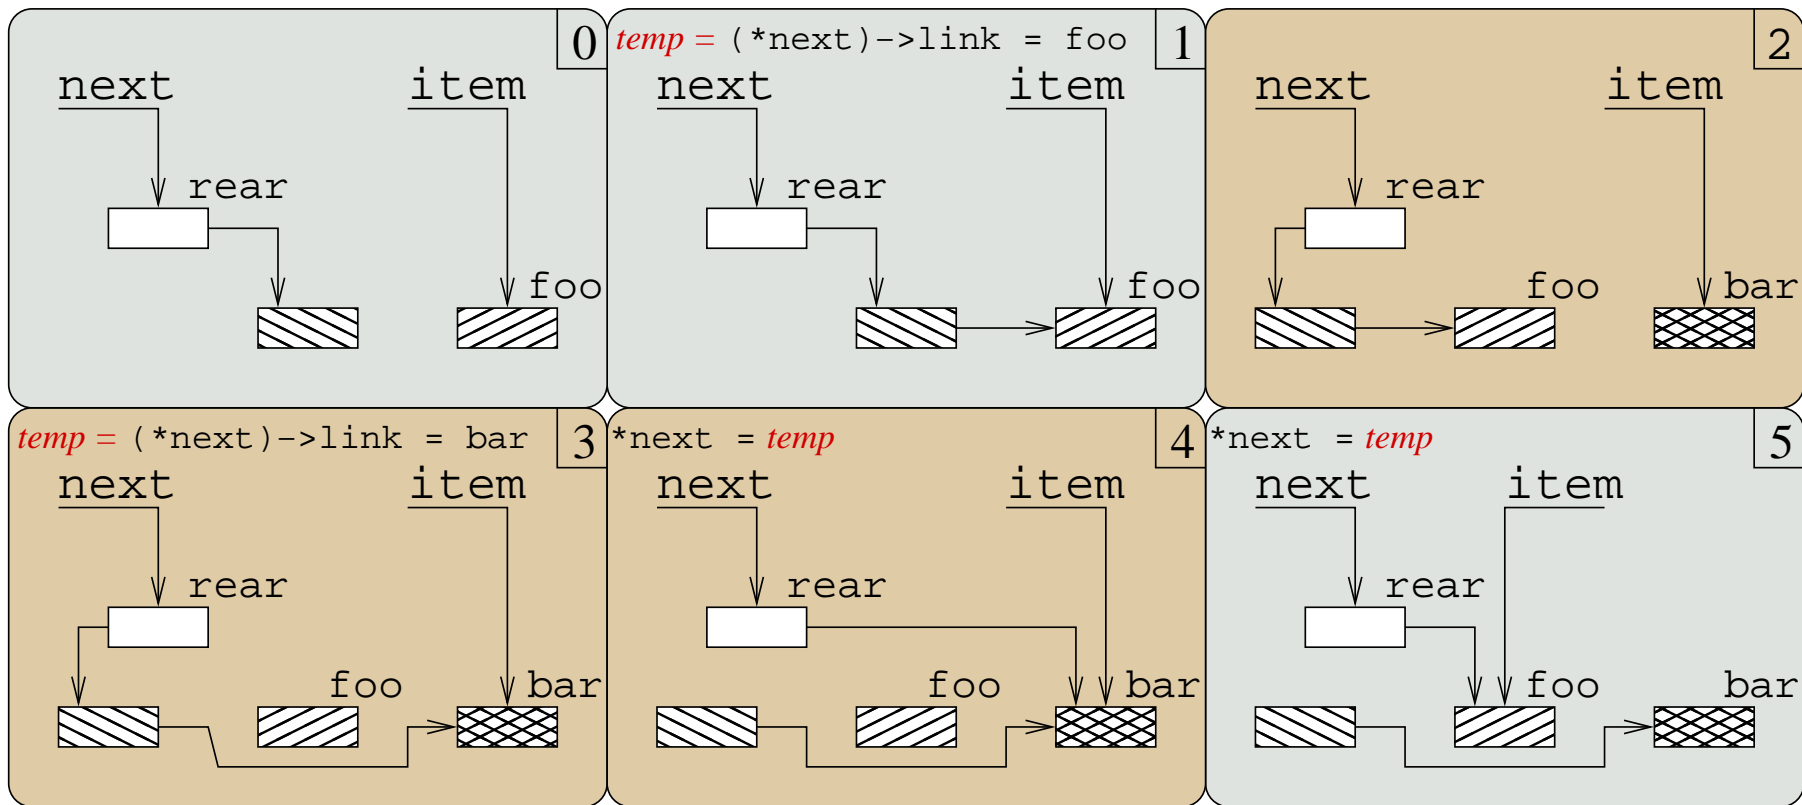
0
next
item
rear
foo

temp = (*next)->link = foo
1
next
item
rear
foo

2
next
item
rear
foo
bar

temp = (*next)->link = bar
3
next
item
rear
foo
bar

*next = temp
4
next
item
rear
foo
bar

*next = temp
5
next
item
rear
foo
bar